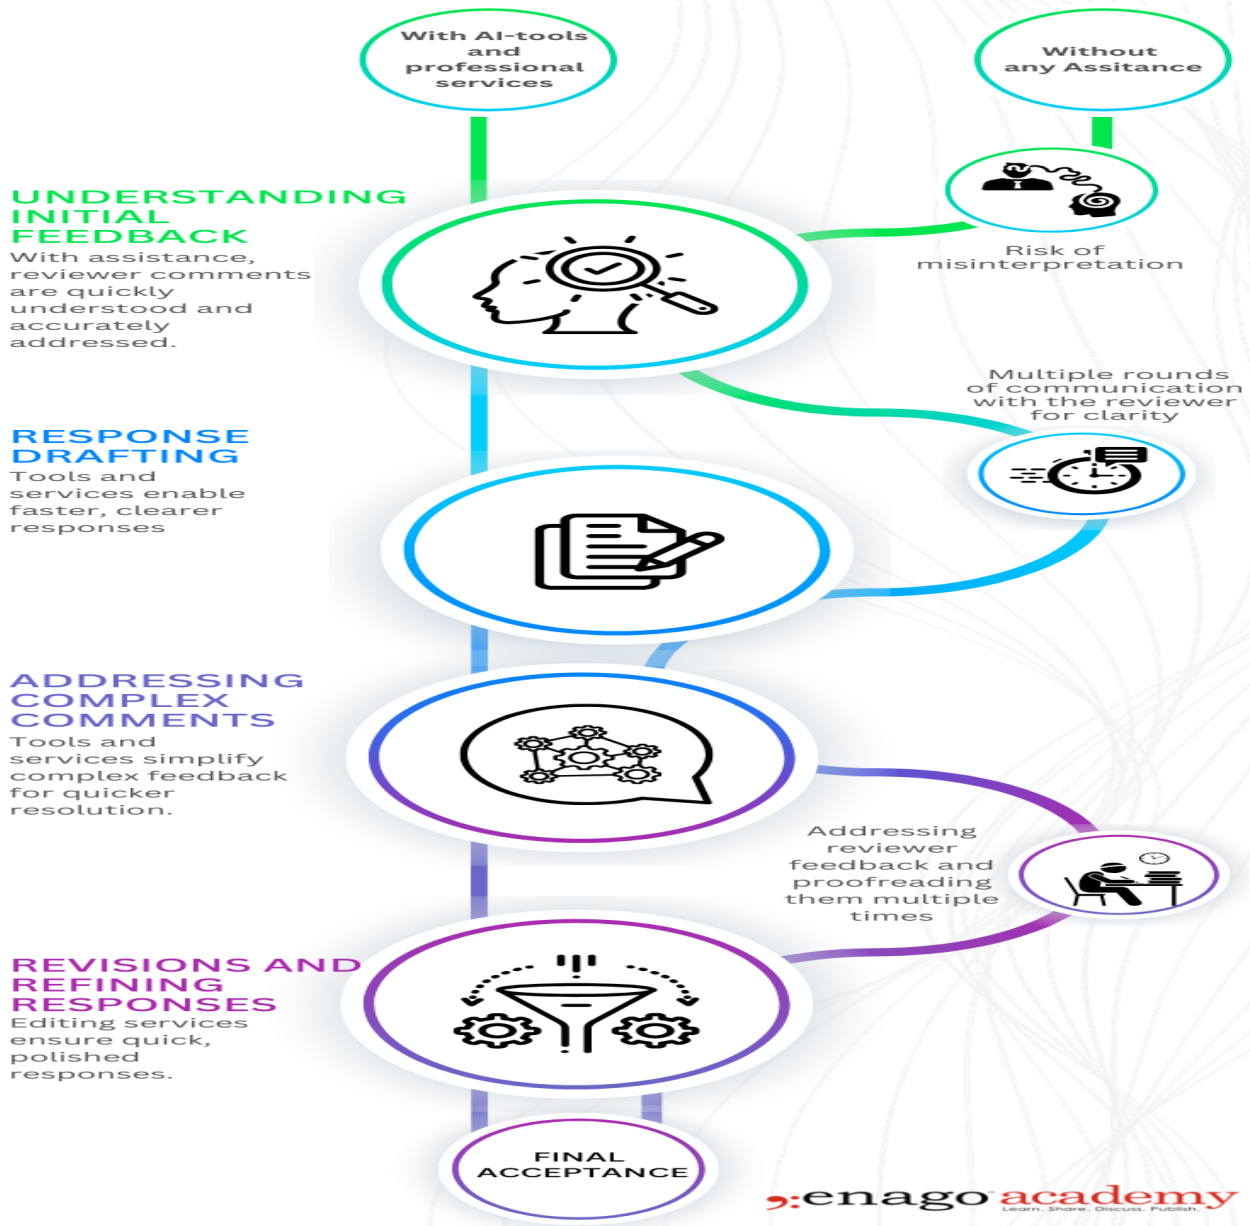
With AI-tools and professional services

Without any Assitance

UNDERSTANDING INITIAL FEEDBACK
With assistance, reviewer comments are quickly understood and accurately addressed.

Risk of misinterpretation

Multiple rounds of communication with the reviewer for clarity

RESPONSE DRAFTING
Tools and services enable faster, clearer responses

ADDRESSING COMPLEX COMMENTS
Tools and services simplify complex feedback for quicker resolution.

Addressing reviewer feedback and proofreading them multiple times

REVISIONS AND REFINING RESPONSES
Editing services ensure quick, polished responses.

FINAL ACCEPTANCE

enago academy
Learn. Share. Discuss. Publish.